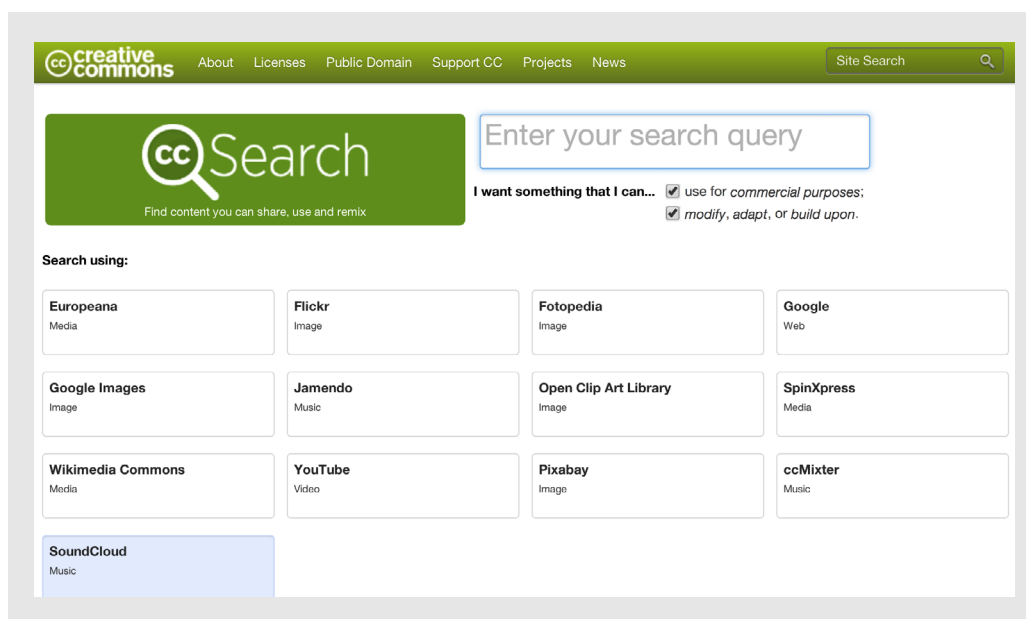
creative commons About Licenses Public Domain Support CC Projects News Site Search

cc Search
Find content you can share, use and remix

Enter your search query

I want something that I can... ☑ use for *commercial purposes*;
☑ *modify*, *adapt*, or *build upon*.

Search using:

| Europeana<br>Media | Flickr<br>Image | Fotopedia<br>Image | Google<br>Web |
|---|---|---|---|
| Google Images<br>Image | Jamendo<br>Music | Open Clip Art Library<br>Image | SpinXpress<br>Media |
| Wikimedia Commons<br>Media | YouTube<br>Video | Pixabay<br>Image | ccMixter<br>Music |
| SoundCloud<br>Music | | | |